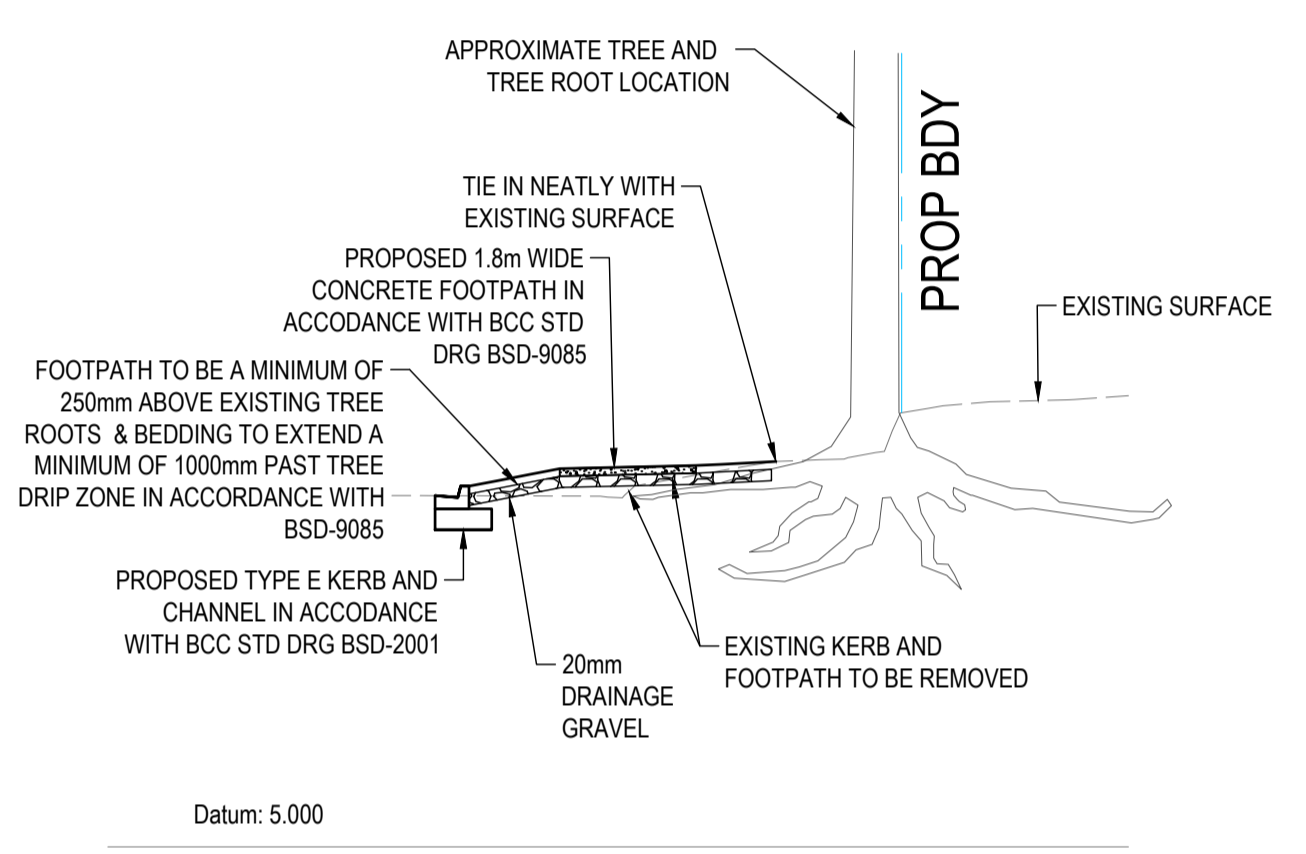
APPROXIMATE TREE AND TREE ROOT LOCATION

PROP BDY

TIE IN NEATLY WITH EXISTING SURFACE

PROPOSED 1.8m WIDE CONCRETE FOOTPATH IN ACCODANCE WITH BCC STD DRG BSD-9085

EXISTING SURFACE

FOOTPATH TO BE A MINIMUM OF 250mm ABOVE EXISTING TREE ROOTS & BEDDING TO EXTEND A MINIMUM OF 1000mm PAST TREE DRIP ZONE IN ACCORDANCE WITH BSD-9085

PROPOSED TYPE E KERB AND CHANNEL IN ACCODANCE WITH BCC STD DRG BSD-2001

20mm DRAINAGE GRAVEL

EXISTING KERB AND FOOTPATH TO BE REMOVED

Datum: 5.000